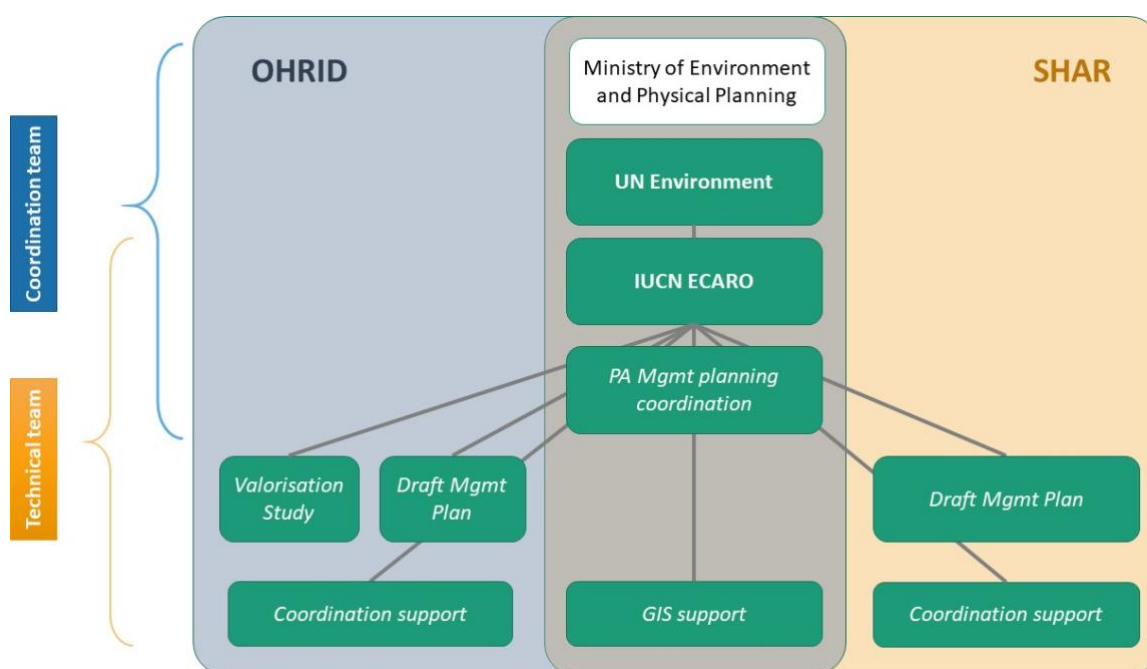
Coordination team

Technical team

OHRID

Ministry of Environment and Physical Planning

SHAR

UN Environment

IUCN ECARO

*PA Mgmt planning coordination*

*Valorisation Study*

*Draft Mgmt Plan*

*Draft Mgmt Plan*

*Coordination support*

*GIS support*

*Coordination support*